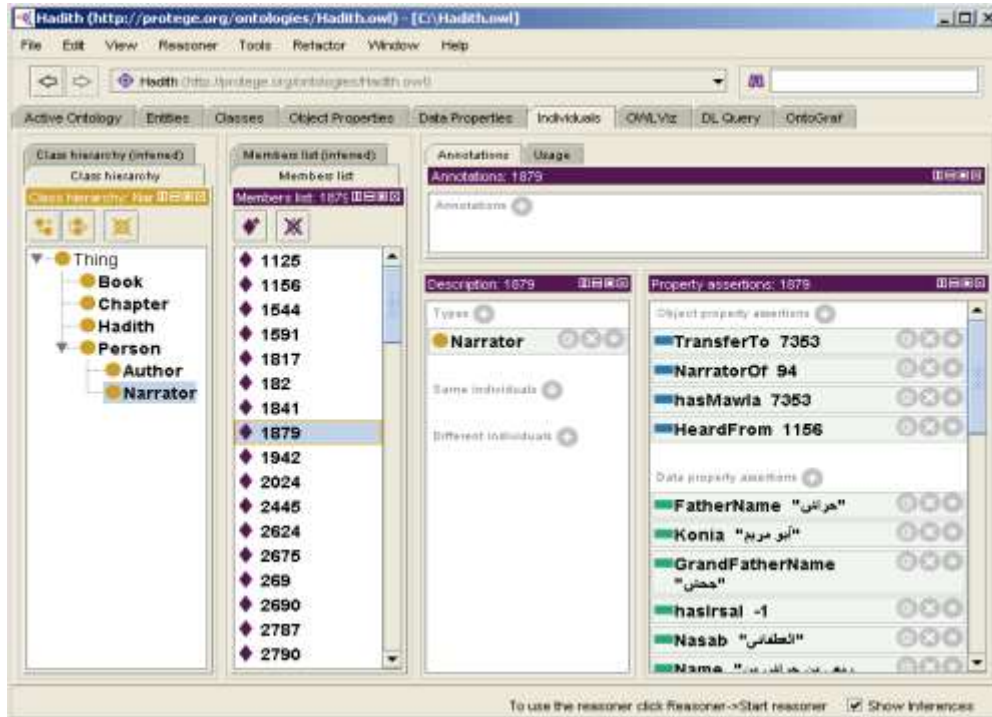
Hadith (http://protege.org/ontologies/Hadith.owl) - [C:\Hadith.owl]

File Edit View Reasoner Tools Refactor Window Help

Hadith (http://protege.org/ontologies/Hadith.owl)

Active Ontology | Entities | Classes | Object Properties | Data Properties | Individuals | OWLViz | DL Query | OntoGraf

Class hierarchy (inferred)
Class hierarchy
Class hierarchy: Nar

Thing
Book
Chapter
Hadith
Person
Author
Narrator

Members list (inferred)
Members list
Members list: 1879

1125
1156
1544
1591
1817
182
1841
1879
1942
2024
2445
2624
2675
269
2690
2787
2790

Annotations | Usage
Annotations: 1879
Annotations

Description: 1879
Types
Narrator
Same individuals
Different individuals

Property assertions: 1879
Object property assertions
TransferTo 7353
NarratorOf 94
hasMawla 7353
HeardFrom 1156
Data property assertions
FatherName "حراش"
Konia "أبو مريم"
GrandFatherName "جحش"
hasIrsal -1
Nasab "الغطفاني"
Name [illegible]

To use the reasoner click Reasoner->Start reasoner   Show Inferences